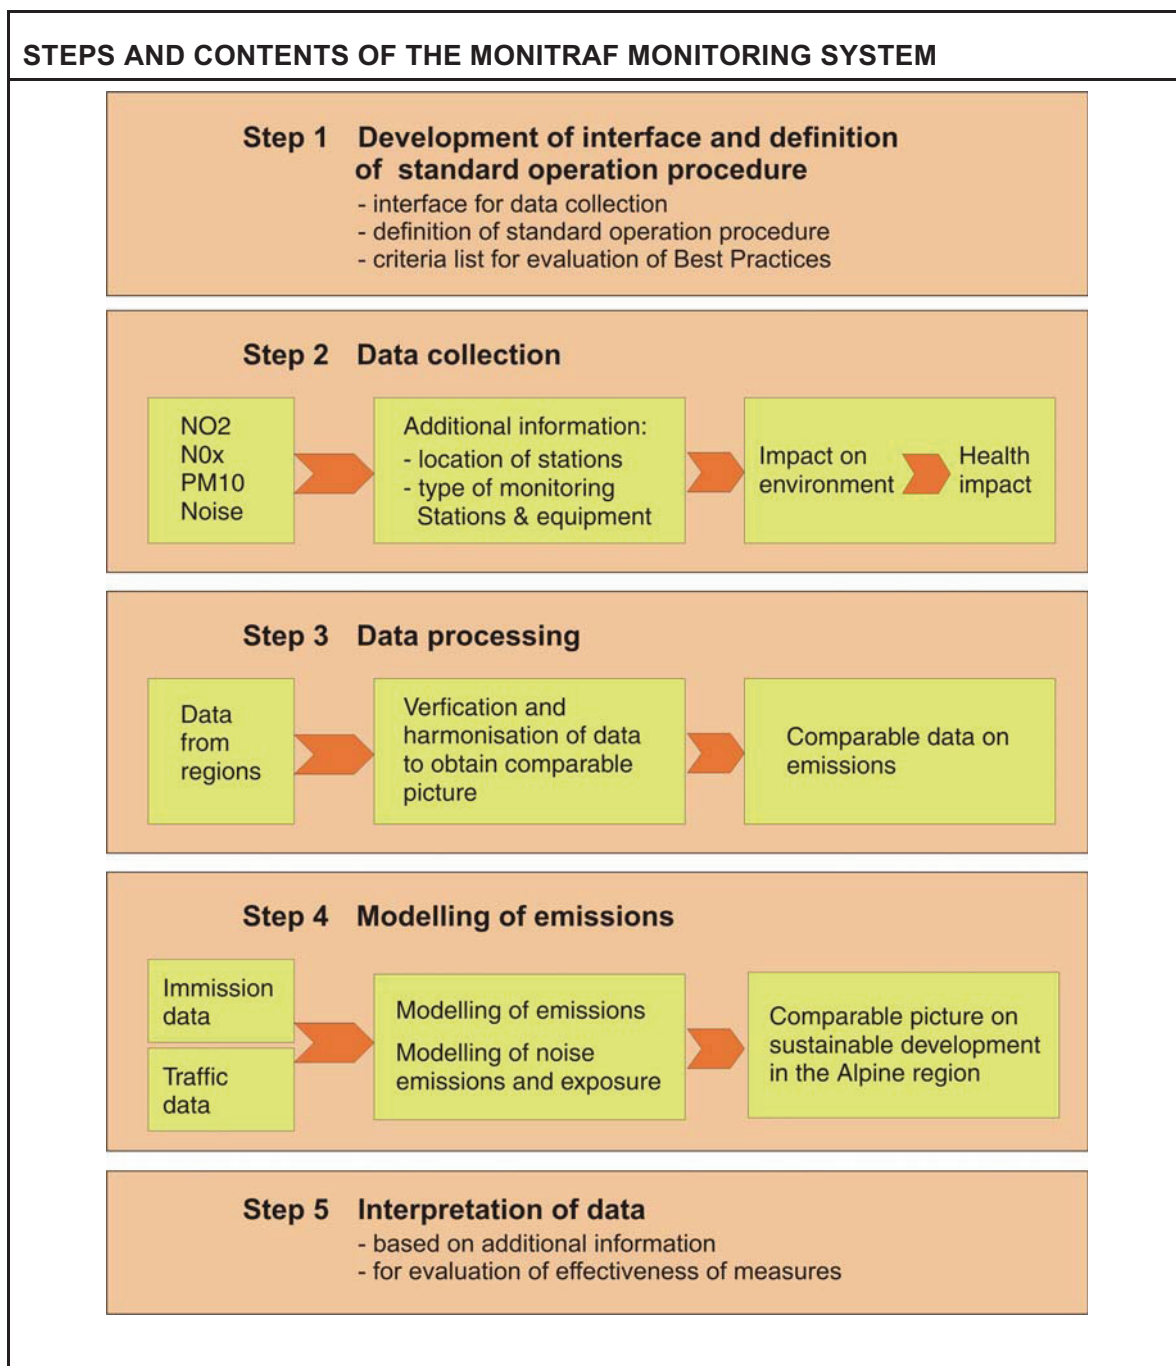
STEPS AND CONTENTS OF THE MONITRAF MONITORING SYSTEM

Step 1 Development of interface and definition of standard operation procedure
- interface for data collection
- definition of standard operation procedure
- criteria list for evaluation of Best Practices

Step 2 Data collection

NO2
N0x
PM10
Noise

Additional information:
- location of stations
- type of monitoring Stations & equipment

Impact on environment

Health impact

Step 3 Data processing

Data from regions

Verfication and harmonisation of data to obtain comparable picture

Comparable data on emissions

Step 4 Modelling of emissions

Immission data

Traffic data

Modelling of emissions
Modelling of noise emissions and exposure

Comparable picture on sustainable development in the Alpine region

Step 5 Interpretation of data
- based on additional information
- for evaluation of effectiveness of measures